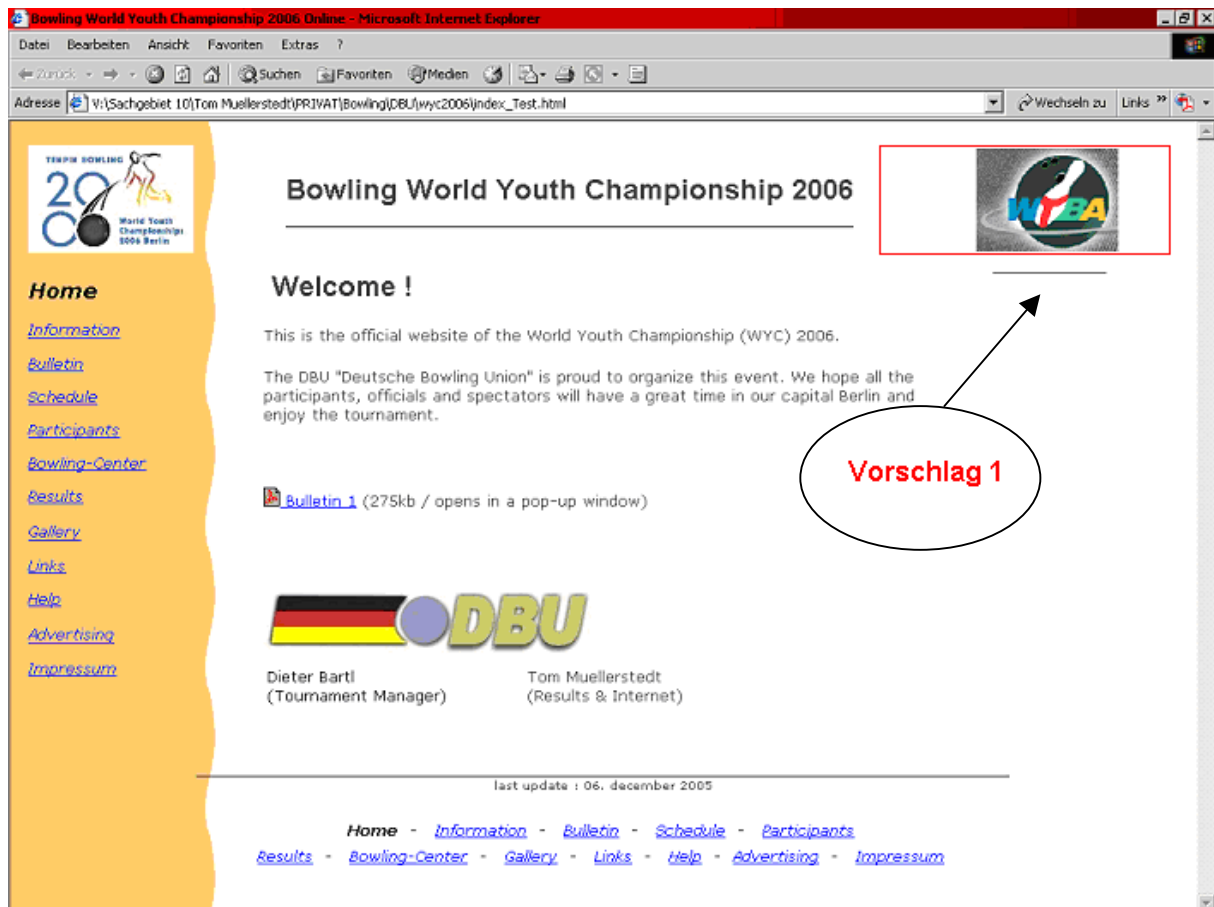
Bowling World Youth Championship 2006 Online - Microsoft Internet Explorer

Datei Bearbeiten Ansicht Favoriten Extras ?

Zurück Suchen Favoriten Medien

Adresse V:\Sachgebiet 10\Tom Muellerstedt\PRIVAT\Bowling\DBU\wyc2006\index_Test.html

Wechseln zu Links »

TENPIN BOWLING 2006 World Youth Championships 2006 Berlin

Bowling World Youth Championship 2006

WYBA

Home

Information

Bulletin

Schedule

Participants

Bowling-Center

Results

Gallery

Links

Help

Advertising

Impressum

Welcome !

This is the official website of the World Youth Championship (WYC) 2006.

The DBU "Deutsche Bowling Union" is proud to organize this event. We hope all the participants, officials and spectators will have a great time in our capital Berlin and enjoy the tournament.

Vorschlag 1

Bulletin 1 (275kb / opens in a pop-up window)

DBU

Dieter Bartl
(Tournament Manager)

Tom Muellerstedt
(Results & Internet)

last update : 06. december 2005

Home - Information - Bulletin - Schedule - Participants
Results - Bowling-Center - Gallery - Links - Help - Advertising - Impressum